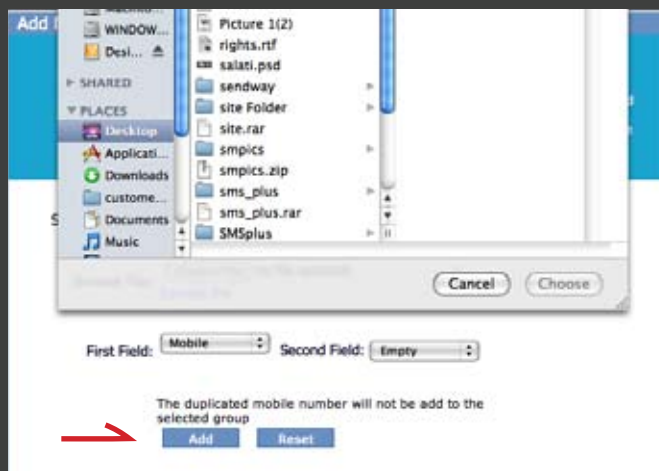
Add

WINDOW...

Desi...

SHARED

PLACES

Desktop

Applicati...

Downloads

custome...

Documents

Music

Picture 1(2)

rights.rtf

salati.psd

sendway

site Folder

site.rar

smpics

smpics.zip

sms_plus

sms_plus.rar

SMSplus

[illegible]

Cancel

Choose

First Field: Mobile

Second Field: Empty

The duplicated mobile number will not be add to the selected group

Add

Reset